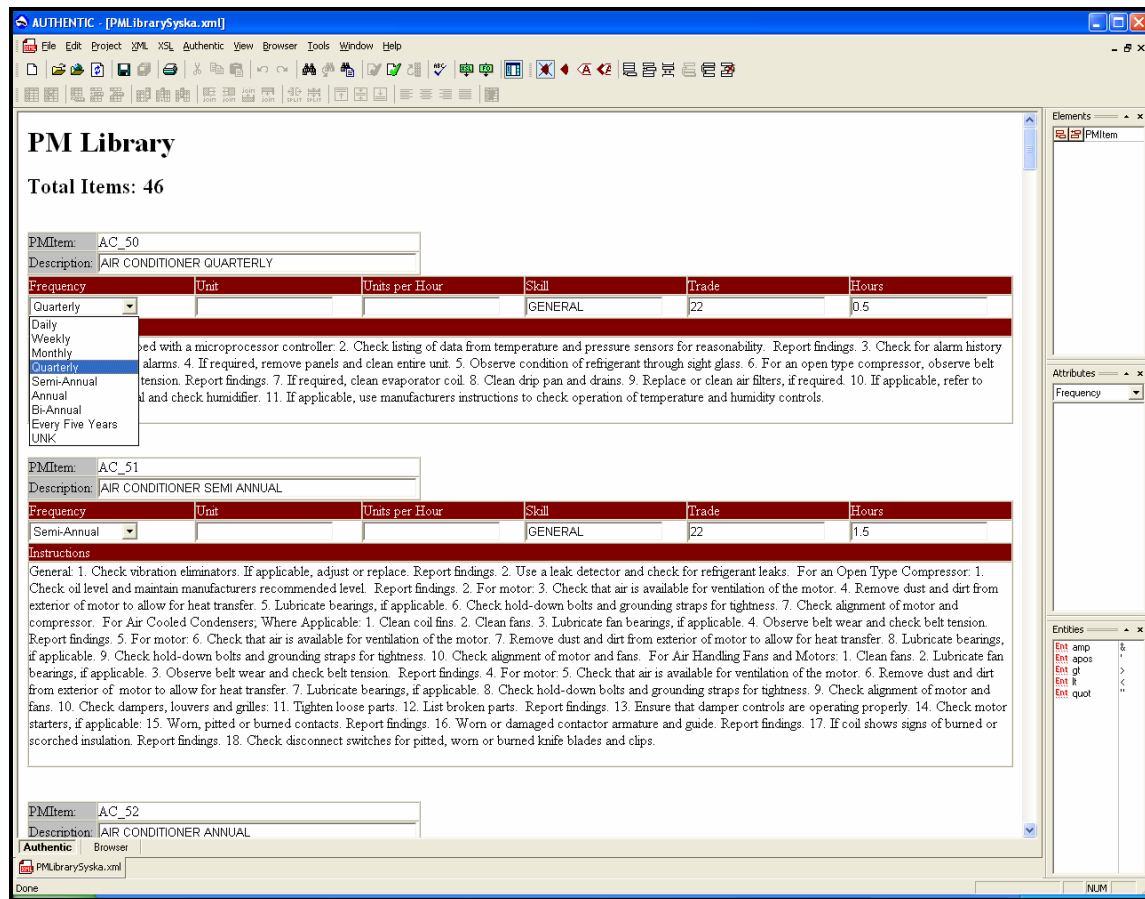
AUTHENTIC - [PMLibrarySyska.xml]

File Edit Project XML XSL Authentic View Browser Tools Window Help

PM Library

Total Items: 46

| PMItem: | AC_50 |
|---|---|
| Description: | AIR CONDITIONER QUARTERLY |

| Frequency | Unit | Units per Hour | Skill | Trade | Hours |
|---|---|---|---|---|---|
| Quarterly | | | GENERAL | 22 | 0.5 |

Daily
Weekly
Monthly
Quarterly
Semi-Annual
Annual
Bi-Annual
Every Five Years
UNK

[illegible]ped with a microprocessor controller: 2. Check listing of data from temperature and pressure sensors for reasonability. Report findings. 3. Check for alarm history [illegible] alarms. 4. If required, remove panels and clean entire unit. 5. Observe condition of refrigerant through sight glass. 6. For an open type compressor, observe belt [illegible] tension. Report findings. 7. If required, clean evaporator coil. 8. Clean drip pan and drains. 9. Replace or clean air filters, if required. 10. If applicable, refer to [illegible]l and check humidifier. 11. If applicable, use manufacturers instructions to check operation of temperature and humidity controls.

| PMItem: | AC_51 |
|---|---|
| Description: | AIR CONDITIONER SEMI ANNUAL |

| Frequency | Unit | Units per Hour | Skill | Trade | Hours |
|---|---|---|---|---|---|
| Semi-Annual | | | GENERAL | 22 | 1.5 |

Instructions

General: 1. Check vibration eliminators. If applicable, adjust or replace. Report findings. 2. Use a leak detector and check for refrigerant leaks. For an Open Type Compressor: 1. Check oil level and maintain manufacturers recommended level. Report findings. 2. For motor: 3. Check that air is available for ventilation of the motor. 4. Remove dust and dirt from exterior of motor to allow for heat transfer. 5. Lubricate bearings, if applicable. 6. Check hold-down bolts and grounding straps for tightness. 7. Check alignment of motor and compressor. For Air Cooled Condensers; Where Applicable: 1. Clean coil fins. 2. Clean fans. 3. Lubricate fan bearings, if applicable. 4. Observe belt wear and check belt tension. Report findings. 5. For motor: 6. Check that air is available for ventilation of the motor. 7. Remove dust and dirt from exterior of motor to allow for heat transfer. 8. Lubricate bearings, if applicable. 9. Check hold-down bolts and grounding straps for tightness. 10. Check alignment of motor and fans. For Air Handling Fans and Motors: 1. Clean fans. 2. Lubricate fan bearings, if applicable. 3. Observe belt wear and check belt tension. Report findings. 4. For motor: 5. Check that air is available for ventilation of the motor. 6. Remove dust and dirt from exterior of motor to allow for heat transfer. 7. Lubricate bearings, if applicable. 8. Check hold-down bolts and grounding straps for tightness. 9. Check alignment of motor and fans. 10. Check dampers, louvers and grilles: 11. Tighten loose parts. 12. List broken parts. Report findings. 13. Ensure that damper controls are operating properly. 14. Check motor starters, if applicable: 15. Worn, pitted or burned contacts. Report findings. 16. Worn or damaged contactor armature and guide. Report findings. 17. If coil shows signs of burned or scorched insulation. Report findings. 18. Check disconnect switches for pitted, worn or burned knife blades and clips.

| PMItem: | AC_52 |
|---|---|
| Description: | AIR CONDITIONER ANNUAL |

Authentic Browser

PMLibrarySyska.xml

Done

NUM

Elements
PMItem

Attributes
Frequency

Entities
Ent amp &
Ent apos '
Ent gt >
Ent lt <
Ent quot "